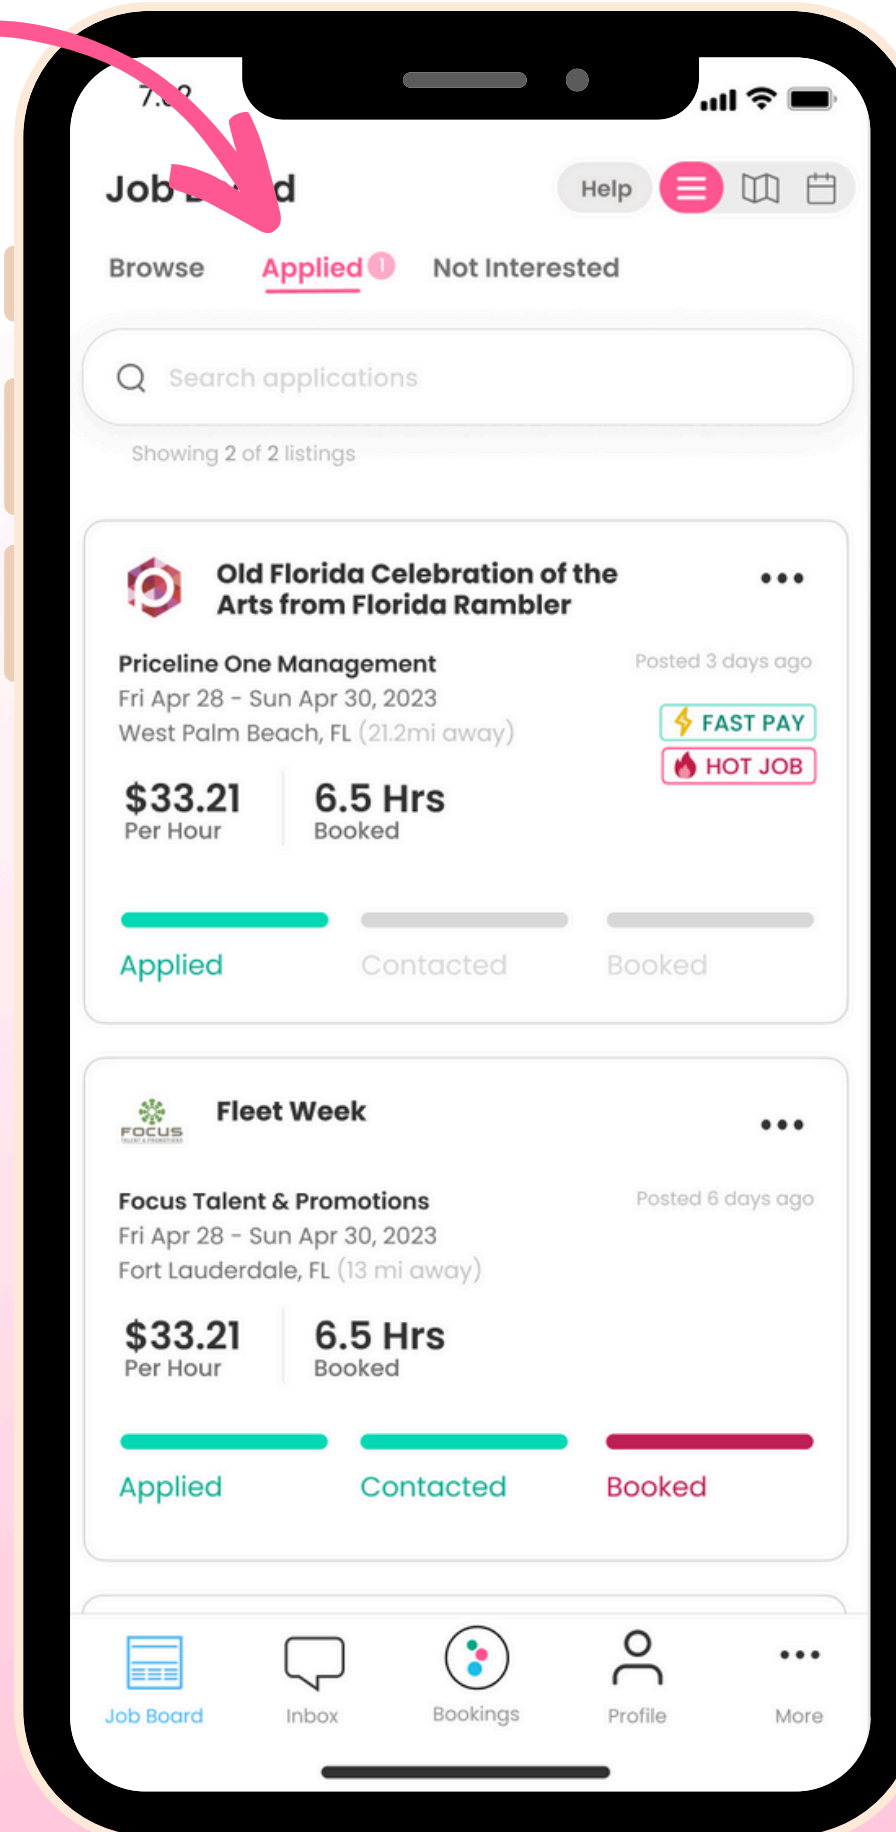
7:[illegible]

Job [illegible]d

Help

Browse Applied 1 Not Interested

Search applications

Showing 2 of 2 listings

Old Florida Celebration of the Arts from Florida Rambler

Priceline One Management
Fri Apr 28 - Sun Apr 30, 2023
West Palm Beach, FL (21.2mi away)

Posted 3 days ago

FAST PAY
HOT JOB

$33.21
Per Hour

6.5 Hrs
Booked

Applied Contacted Booked

FOCUS

Fleet Week

Focus Talent & Promotions
Fri Apr 28 - Sun Apr 30, 2023
Fort Lauderdale, FL (13 mi away)

Posted 6 days ago

$33.21
Per Hour

6.5 Hrs
Booked

Applied Contacted Booked

Job Board Inbox Bookings Profile More